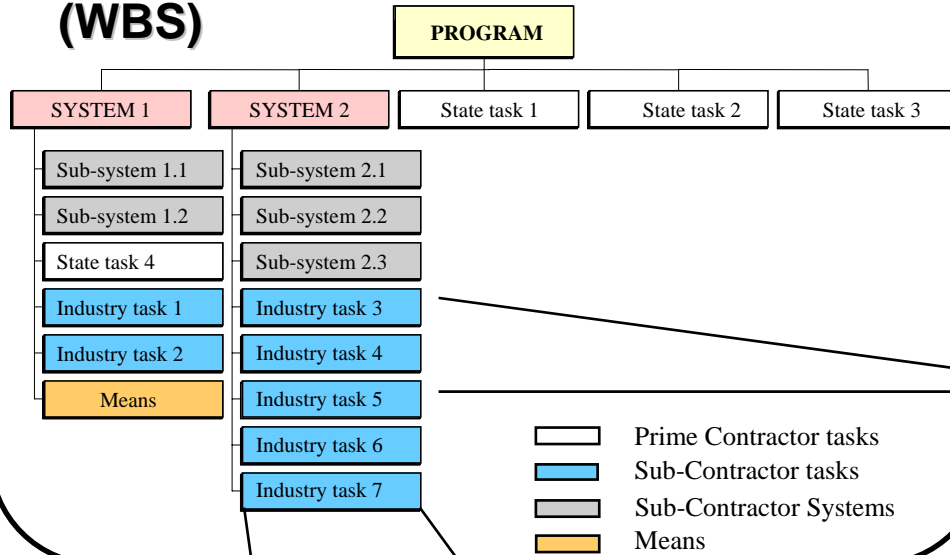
(WBS)

PROGRAM

SYSTEM 1

SYSTEM 2

State task 1

State task 2

State task 3

Sub-system 1.1

Sub-system 1.2

State task 4

Industry task 1

Industry task 2

Means

Sub-system 2.1

Sub-system 2.2

Sub-system 2.3

Industry task 3

Industry task 4

Industry task 5

Industry task 6

Industry task 7

Prime Contractor tasks

Sub-Contractor tasks

Sub-Contractor Systems

Means